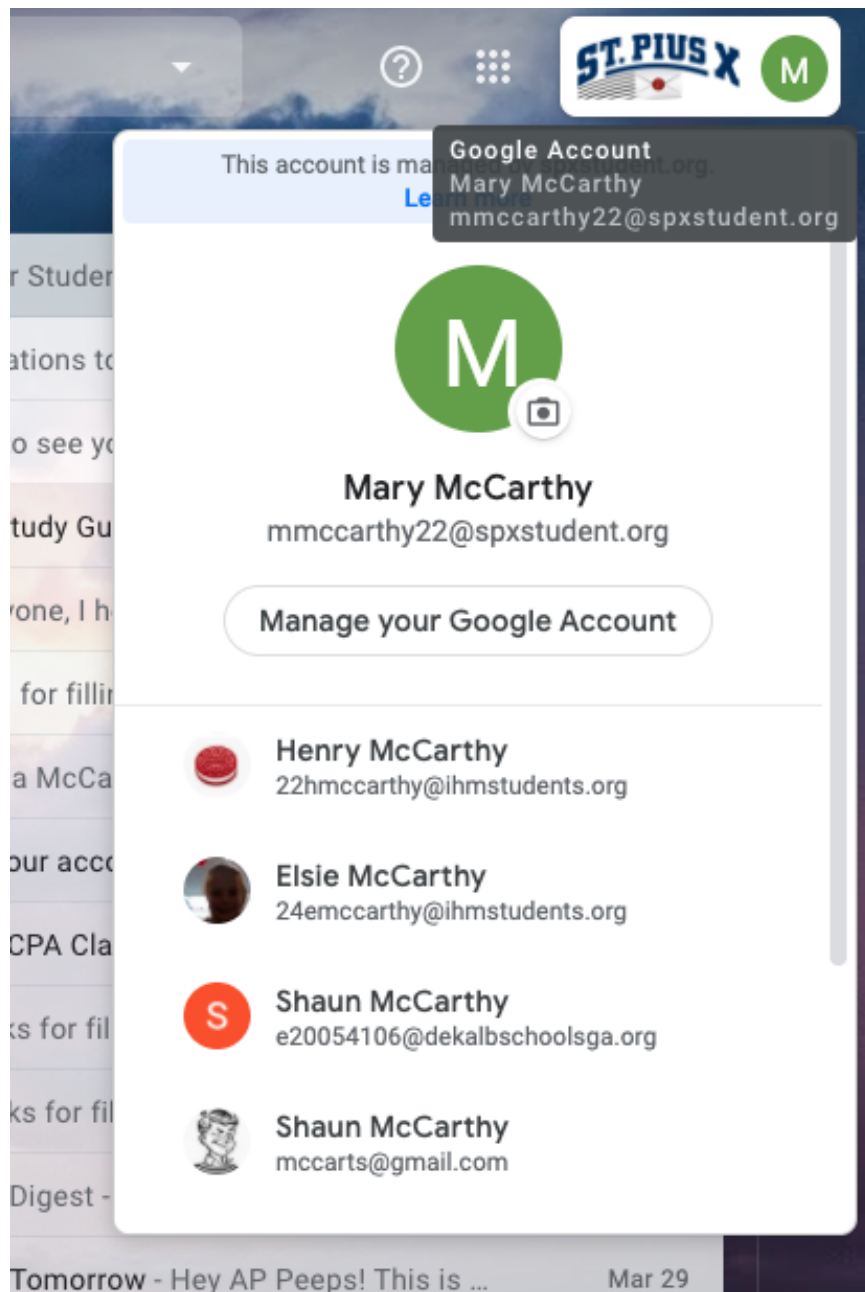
ST. PIUS X M

This account is ma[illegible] spxstudent.org. Le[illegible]

Google Account
Mary McCarthy
mmccarthy22@spxstudent.org

r Studen
ations to
o see yo
tudy Gu
one, I h
for filli
a McCa
our acco
CPA Cla
ks for fil
ks for fil
Digest -
Tomorrow - Hey AP Peeps! This is ... Mar 29

M

Mary McCarthy
mmccarthy22@spxstudent.org

Manage your Google Account

Henry McCarthy
22hmccarthy@ihmstudents.org

Elsie McCarthy
24emccarthy@ihmstudents.org

S
Shaun McCarthy
e20054106@dekalbschoolsga.org

Shaun McCarthy
mccarts@gmail.com